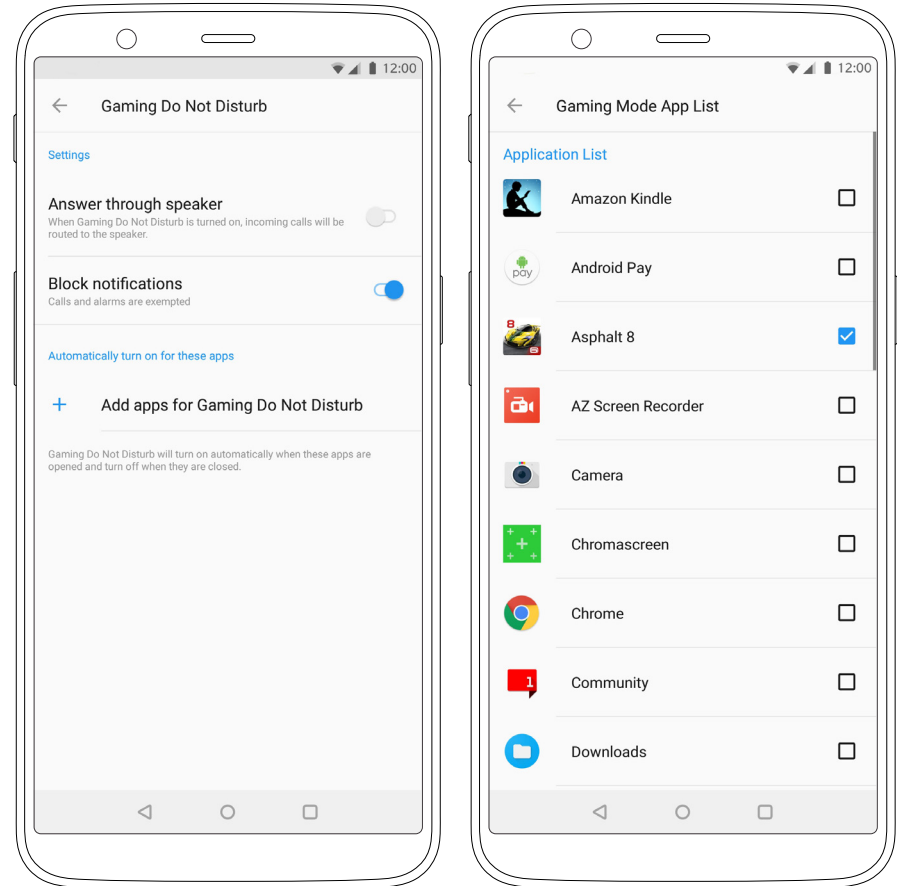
12:00

Gaming Do Not Disturb

Settings

Answer through speaker
When Gaming Do Not Disturb is turned on, incoming calls will be routed to the speaker.

Block notifications
Calls and alarms are exempted

Automatically turn on for these apps

+ Add apps for Gaming Do Not Disturb

Gaming Do Not Disturb will turn on automatically when these apps are opened and turn off when they are closed.

12:00

Gaming Mode App List

Application List

Amazon Kindle

pay

Android Pay

8

Asphalt 8

AZ Screen Recorder

Camera

Chromascreen

Chrome

1

Community

Downloads